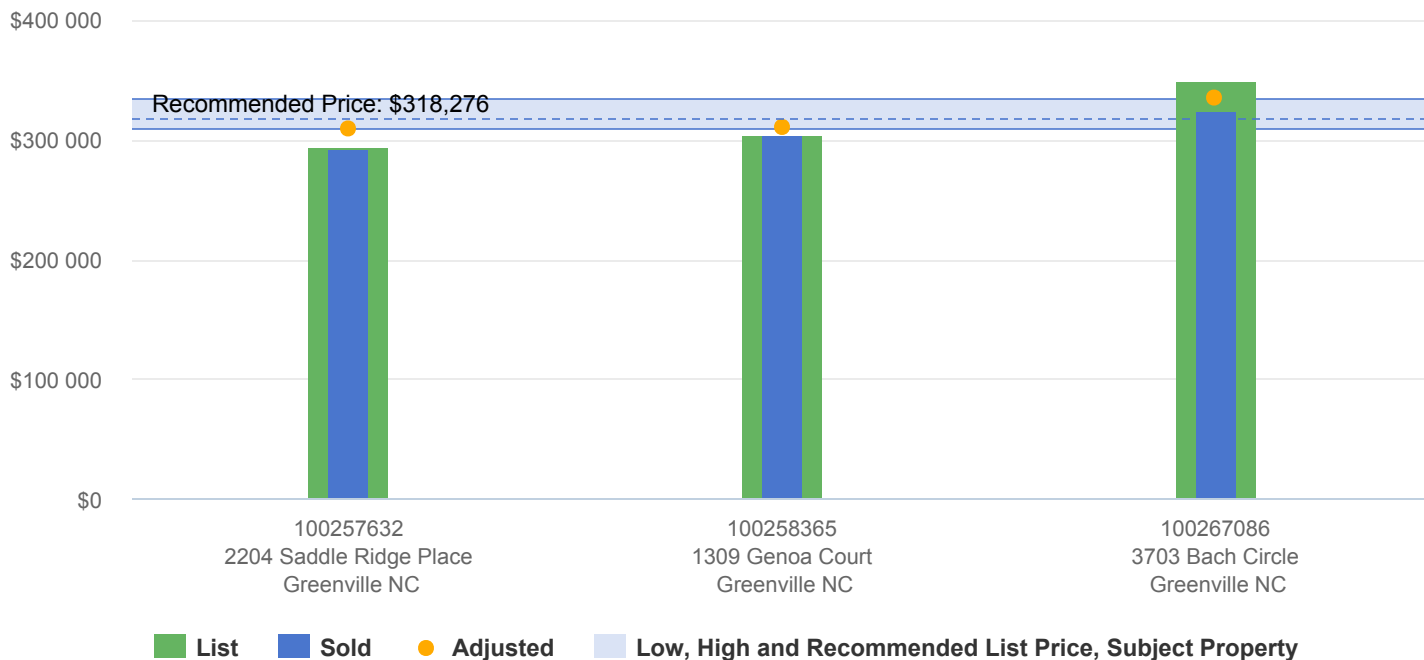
$400 000

Recommended Price: $318,276

$300 000

$200 000

$100 000

$0

100257632
2204 Saddle Ridge Place
Greenville NC

100258365
1309 Genoa Court
Greenville NC

100267086
3703 Bach Circle
Greenville NC

List Sold Adjusted Low, High and Recommended List Price, Subject Property